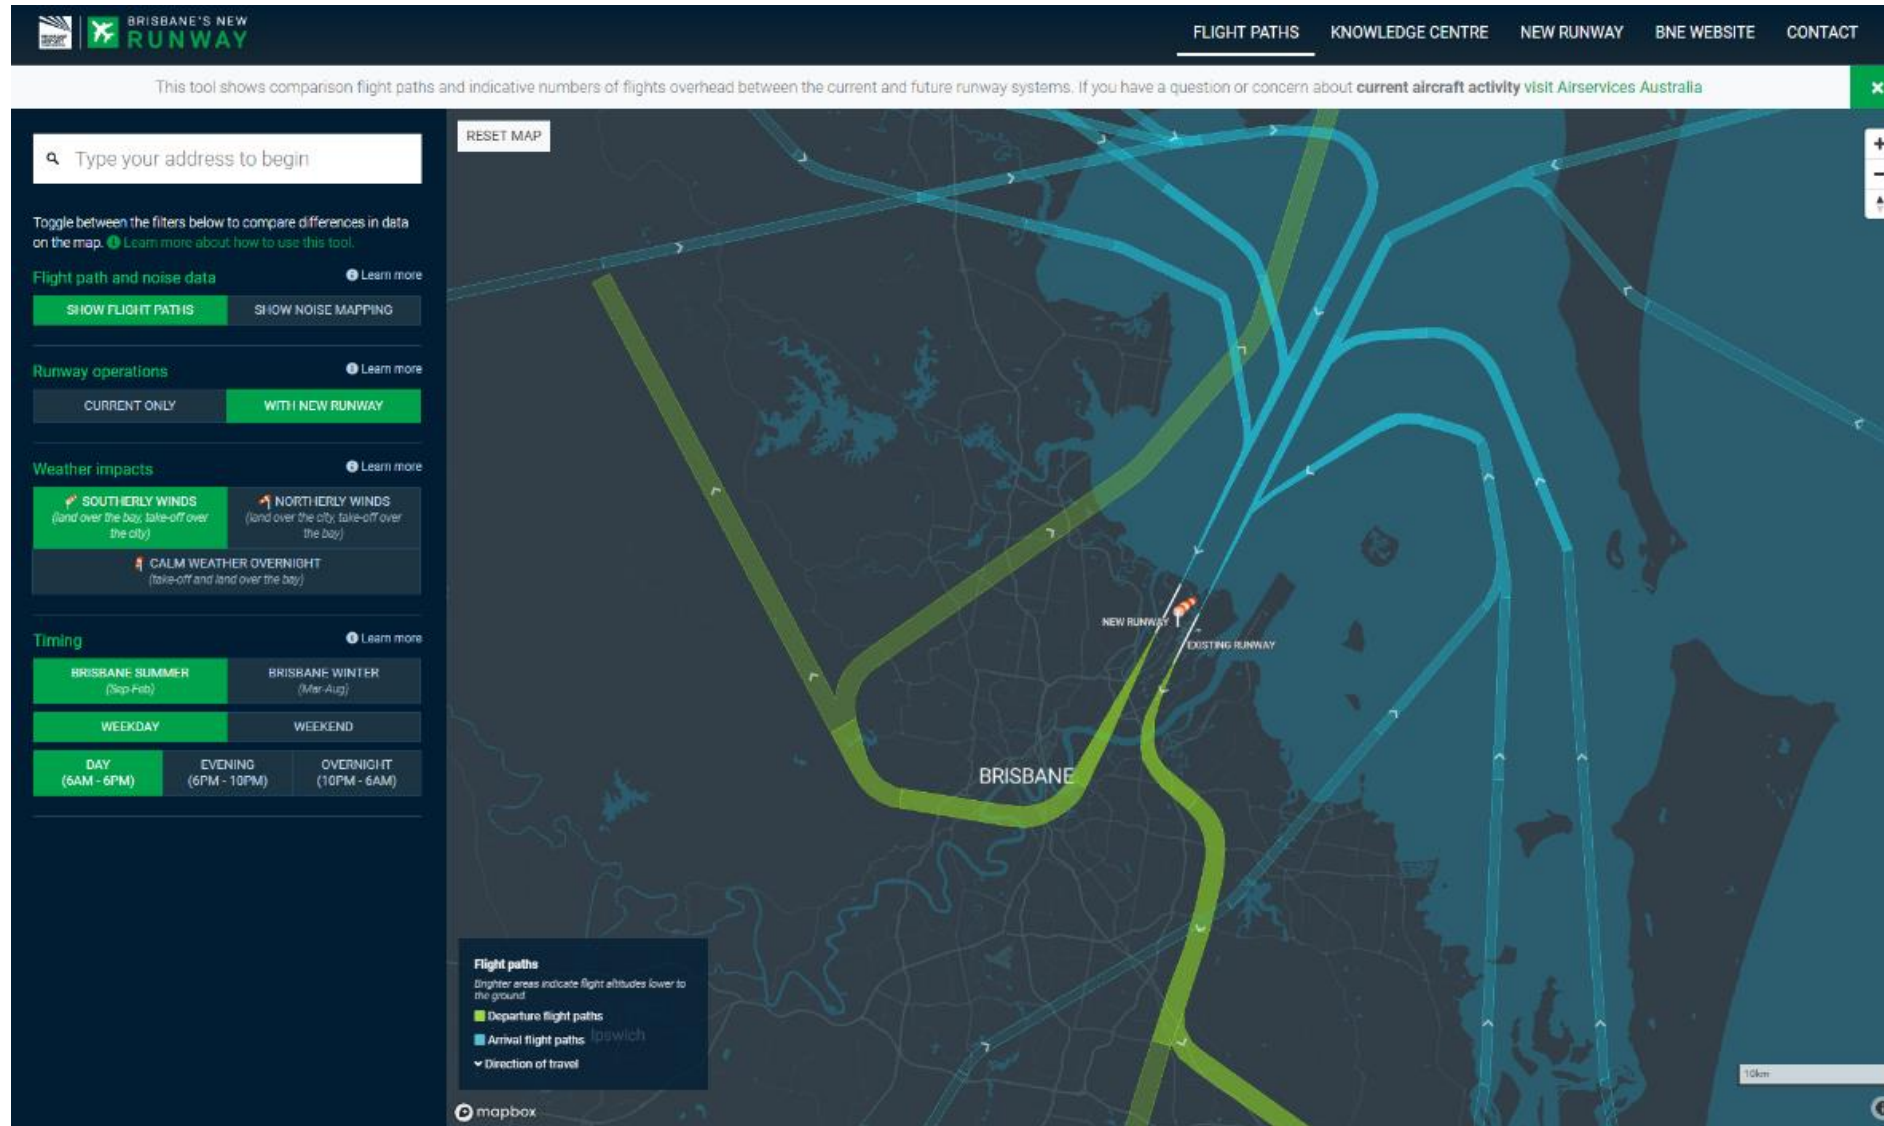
BRISBANE'S NEW RUNWAY

FLIGHT PATHS KNOWLEDGE CENTRE NEW RUNWAY BNE WEBSITE CONTACT

This tool shows comparison flight paths and indicative numbers of flights overhead between the current and future runway systems. If you have a question or concern about **current aircraft activity** visit Airservices Australia

×

Type your address to begin

Toggle between the filters below to compare differences in data on the map. Learn more about how to use this tool.

Flight path and noise data Learn more

SHOW FLIGHT PATHS | SHOW NOISE MAPPING

Runway operations Learn more

CURRENT ONLY | WITH NEW RUNWAY

Weather impacts Learn more

SOUTHERLY WINDS (land over the bay, take-off over the city)

NORTHERLY WINDS (land over the city, take-off over the bay)

CALM WEATHER OVERNIGHT (take-off and land over the bay)

Timing Learn more

BRISBANE SUMMER (Sep-Feb) | BRISBANE WINTER (Mar-Aug)

WEEKDAY | WEEKEND

DAY (6AM - 6PM) | EVENING (6PM - 10PM) | OVERNIGHT (10PM - 6AM)

RESET MAP

NEW RUNWAY

EXISTING RUNWAY

BRISBANE

Flight paths
Brighter areas indicate flight altitudes lower to the ground
Departure flight paths
Arrival flight paths
Direction of travel

Ipswich

mapbox

10km